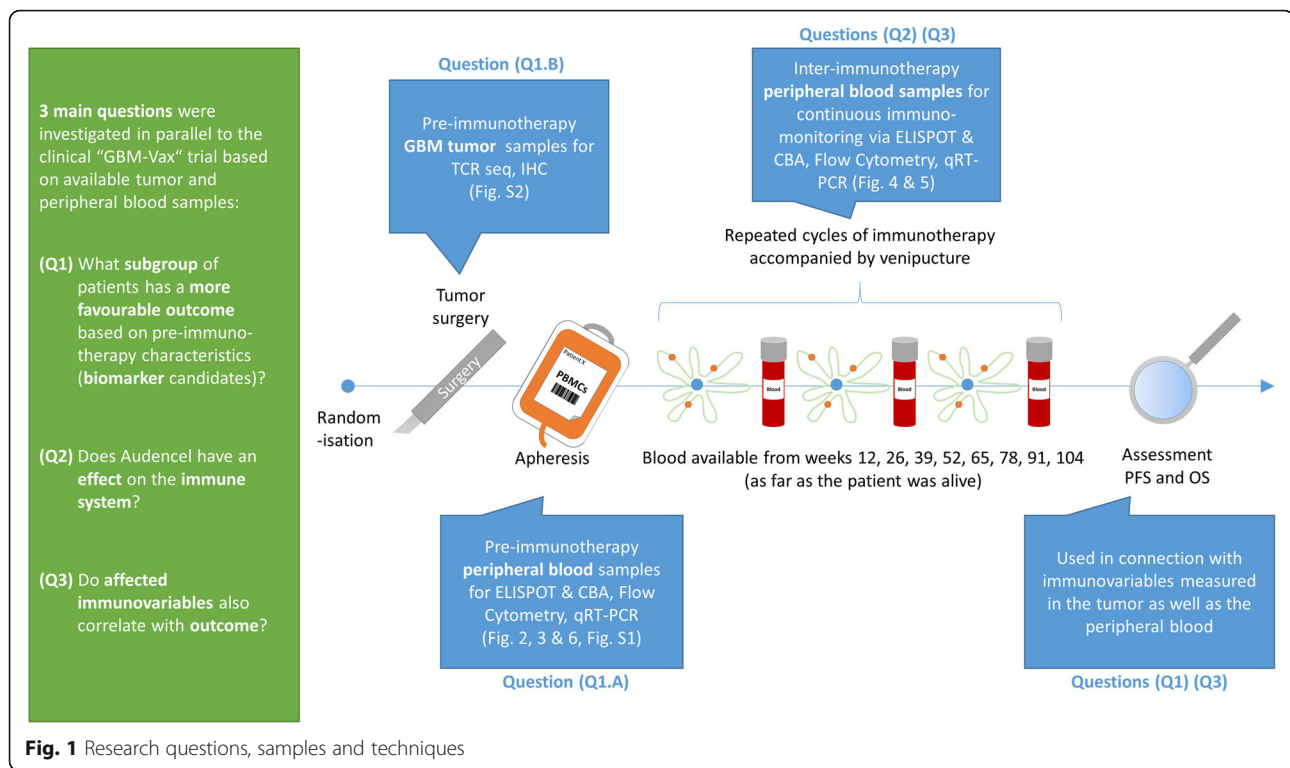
3 main questions were investigated in parallel to the clinical "GBM-Vax" trial based on available tumor and peripheral blood samples:

(Q1) What subgroup of patients has a more favourable outcome based on pre-immunotherapy characteristics (biomarker candidates)?

(Q2) Does Audencel have an effect on the immune system?

(Q3) Do affected immunovariables also correlate with outcome?

Question (Q1.B)

Pre-immunotherapy GBM tumor samples for TCR seq, IHC (Fig. S2)

Questions (Q2) (Q3)

Inter-immunotherapy peripheral blood samples for continuous immunomonitoring via ELISPOT & CBA, Flow Cytometry, qRT-PCR (Fig. 4 & 5)

Repeated cycles of immunotherapy accompanied by venipuncture

Tumor surgery

Surgery

Patient X

PBMCs

Blood

Blood

Blood

Random -isation

Apheresis

Blood available from weeks 12, 26, 39, 52, 65, 78, 91, 104 (as far as the patient was alive)

Assessment PFS and OS

Pre-immunotherapy peripheral blood samples for ELISPOT & CBA, Flow Cytometry, qRT-PCR (Fig. 2, 3 & 6, Fig. S1)

Question (Q1.A)

Used in connection with immunovariables measured in the tumor as well as the peripheral blood

Questions (Q1) (Q3)

Fig. 1 Research questions, samples and techniques